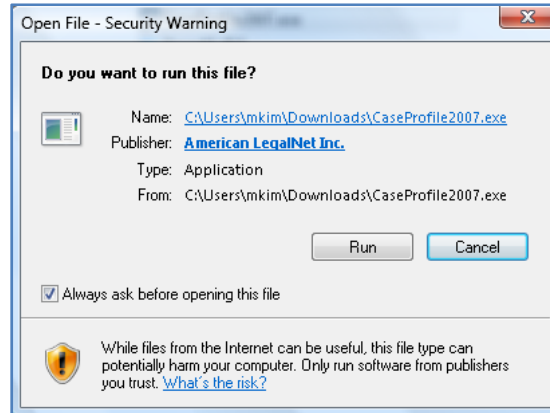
Open File - Security Warning

Do you want to run this file?

Name: C:\Users\mkim\Downloads\CaseProfile2007.exe

Publisher: American LegalNet Inc.

Type: Application

From: C:\Users\mkim\Downloads\CaseProfile2007.exe

Run

Cancel

Always ask before opening this file

While files from the Internet can be useful, this file type can potentially harm your computer. Only run software from publishers you trust. What's the risk?